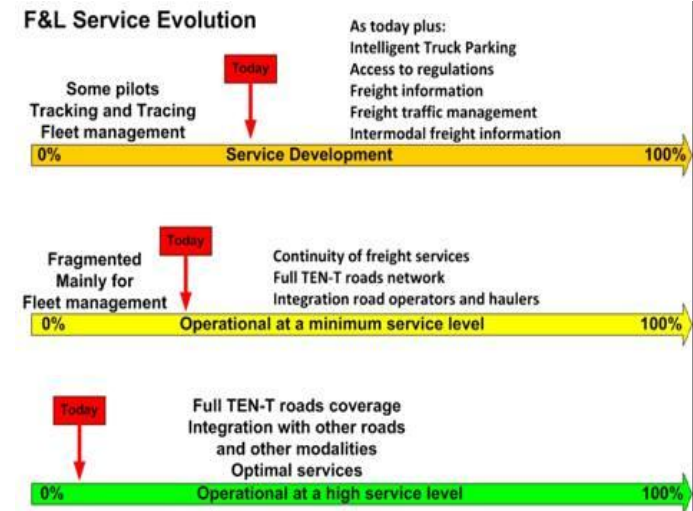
F&L Service Evolution

Some pilots
Tracking and Tracing
Fleet management

Today

As today plus:
Intelligent Truck Parking
Access to regulations
Freight information
Freight traffic management
Intermodal freight information

0% Service Development 100%

Fragmented
Mainly for
Fleet management

Today

Continuity of freight services
Full TEN-T roads network
Integration road operators and haulers

0% Operational at a minimum service level 100%

Today

Full TEN-T roads coverage
Integration with other roads
and other modalities
Optimal services

0% Operational at a high service level 100%